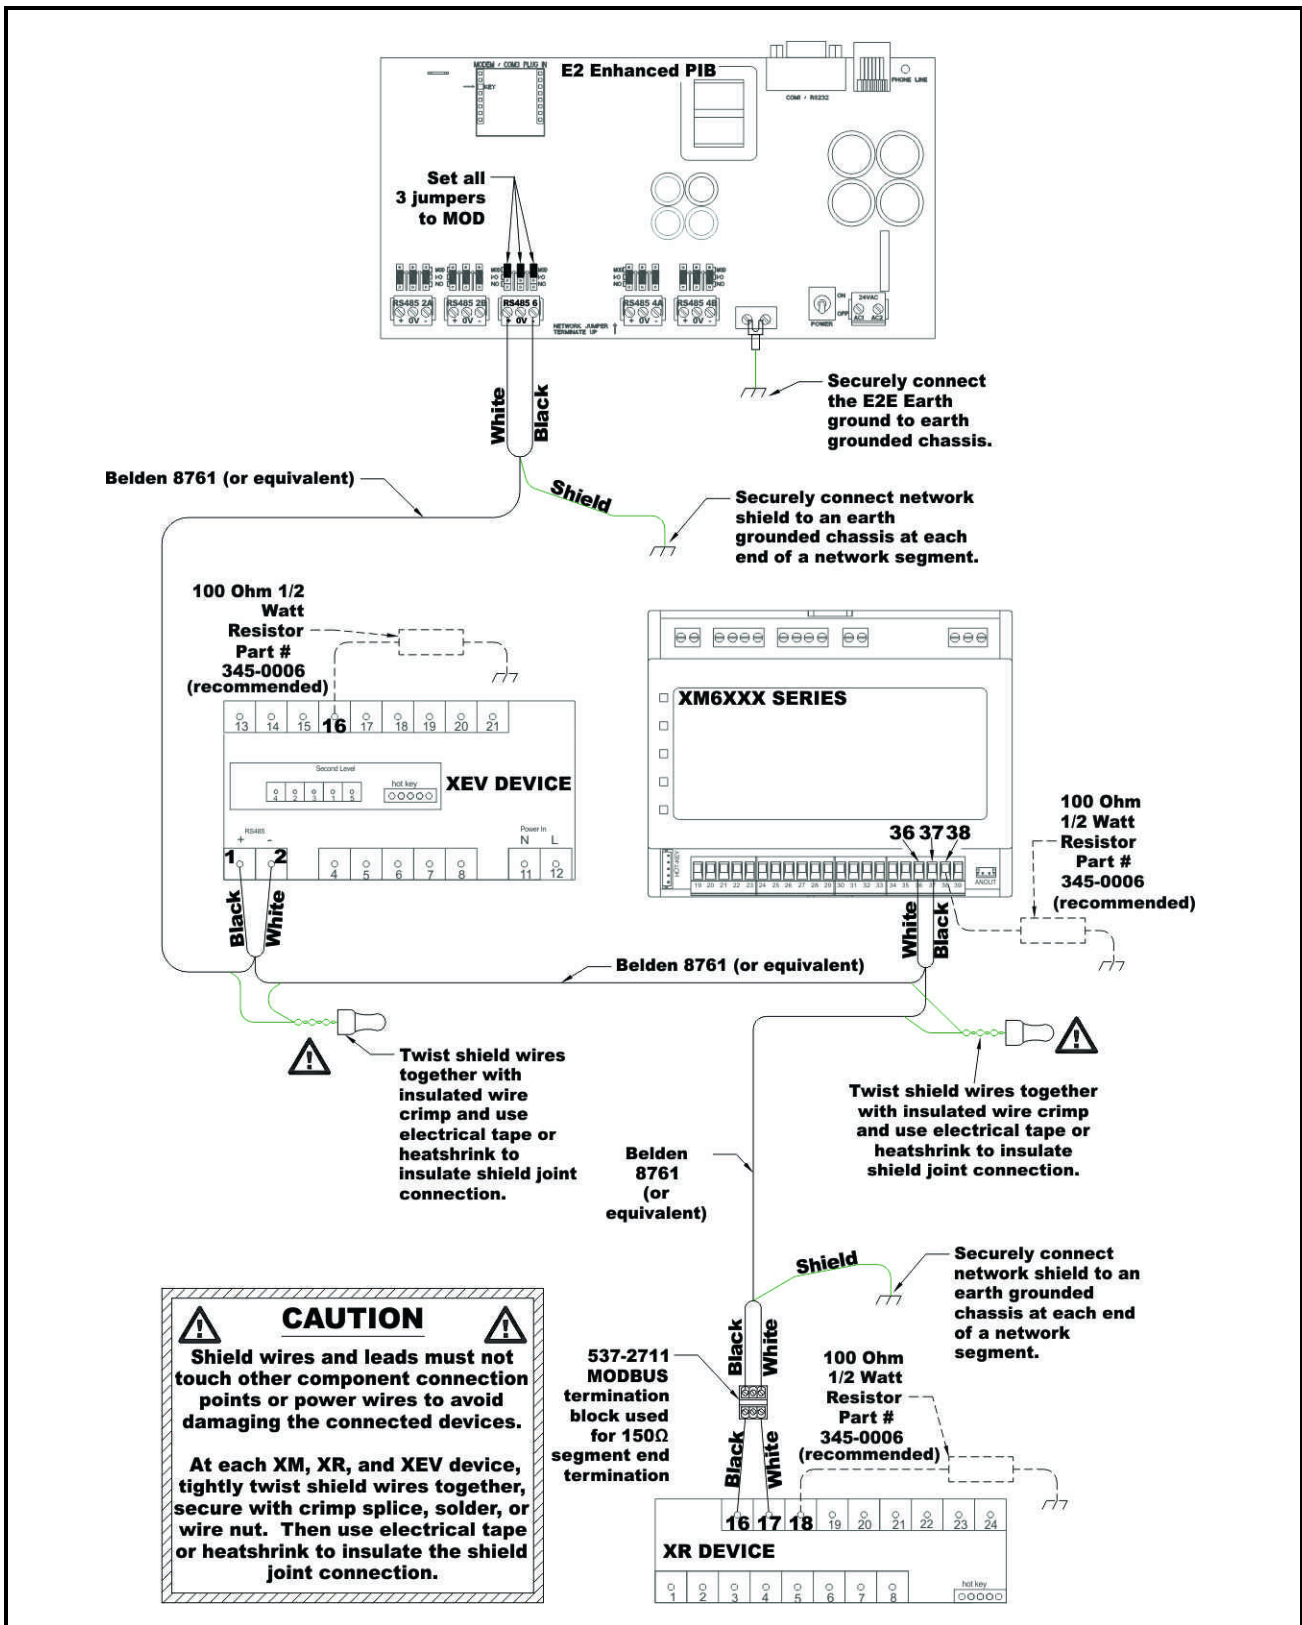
MODEM / COM3 PLUG IN
KEY
E2 Enhanced PIB
COM1 / RS232
PHONE LINE

Set all 3 jumpers to MOD

MOD
I/O
NO
RS485 2A
+ 0V -
RS485 2B
+ 0V -
RS485 6
+ 0V -
NETWORK JUMPER TERMINATE UP
RS485 4A
+ 0V -
RS485 4B
+ 0V -
POWER
ON
OFF
24VAC
AC1 AC2

Securely connect the E2E Earth ground to earth grounded chassis.

White
Black
Belden 8761 (or equivalent)
Shield
Securely connect network shield to an earth grounded chassis at each end of a network segment.

100 Ohm 1/2 Watt Resistor Part # 345-0006 (recommended)

13 14 15 16 17 18 19 20 21
Second Level
4 2 3 1 5
hot key
XEV DEVICE
RS485
+ -
1 2 4 5 6 7 8
Power In
N L
11 12
Black
White

XM6XXX SERIES
36 37 38
19 20 21 22 23 24 25 26 27 28 29 30 31 32 33 34 35 36 37 38 39
HOT KEY
ANOUT
White
Black

100 Ohm 1/2 Watt Resistor Part # 345-0006 (recommended)

Belden 8761 (or equivalent)

Twist shield wires together with insulated wire crimp and use electrical tape or heatshrink to insulate shield joint connection.

Twist shield wires together with insulated wire crimp and use electrical tape or heatshrink to insulate shield joint connection.

Belden 8761 (or equivalent)

Shield
Securely connect network shield to an earth grounded chassis at each end of a network segment.

CAUTION
Shield wires and leads must not touch other component connection points or power wires to avoid damaging the connected devices.

At each XM, XR, and XEV device, tightly twist shield wires together, secure with crimp splice, solder, or wire nut. Then use electrical tape or heatshrink to insulate the shield joint connection.

537-2711 MODBUS termination block used for 150Ω segment end termination

Black
White
Black
White

100 Ohm 1/2 Watt Resistor Part # 345-0006 (recommended)

16 17 18 19 20 21 22 23 24
XR DEVICE
1 2 3 4 5 6 7 8
hot key